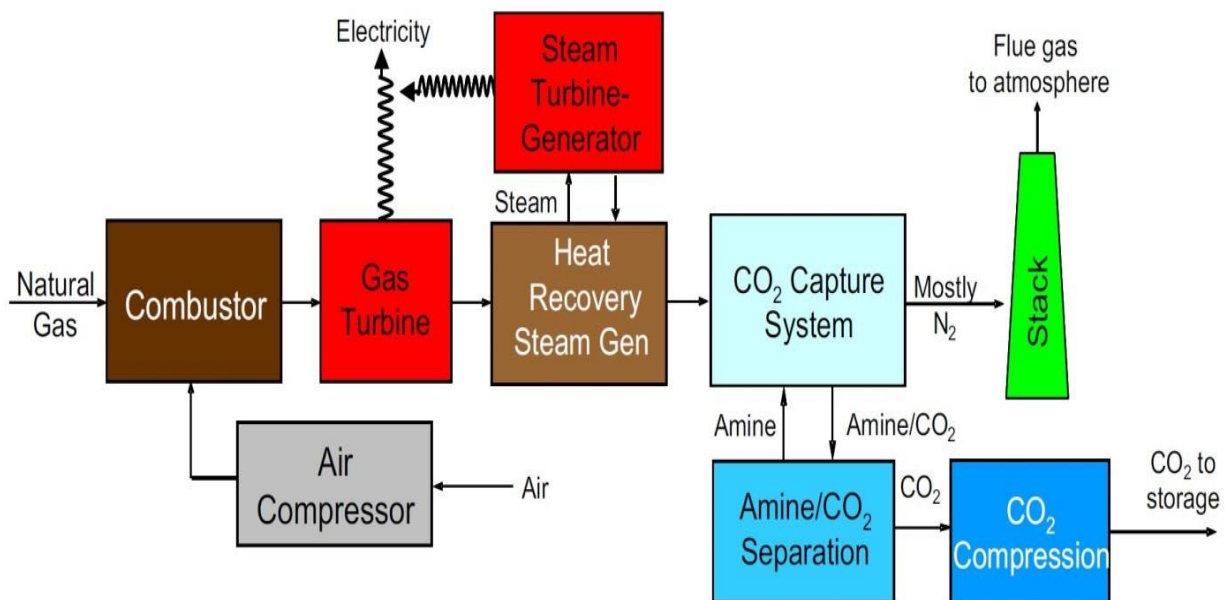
Electricity

Steam Turbine-Generator

Flue gas to atmosphere

Steam

Natural Gas

Combustor

Gas Turbine

Heat Recovery Steam Gen

$CO_2$ Capture System

Mostly $N_2$

Stack

Amine

Amine/$CO_2$

Air Compressor

Air

Amine/$CO_2$ Separation

$CO_2$

$CO_2$ Compression

$CO_2$ to storage